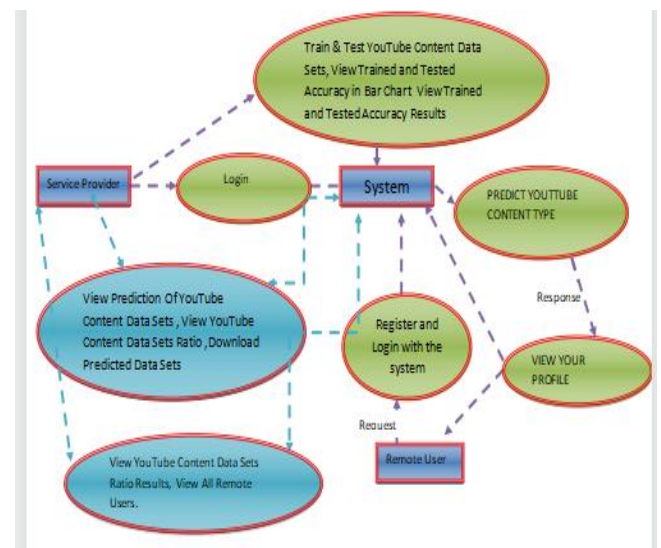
Train & Test YouTube Content Data Sets, View Trained and Tested Accuracy in Bar Chart View Trained and Tested Accuracy Results

Service Provider

Login

System

PREDICT YOUTTUBE CONTENT TYPE

View Prediction Of YouTube Content Data Sets , View YouTube Content Data Sets Ratio , Download Predicted Data Sets

Register and Login with the system

Response

VIEW YOUR PROFILE

Request

Remote User

View YouTube Content Data Sets Ratio Results, View All Remote Users.